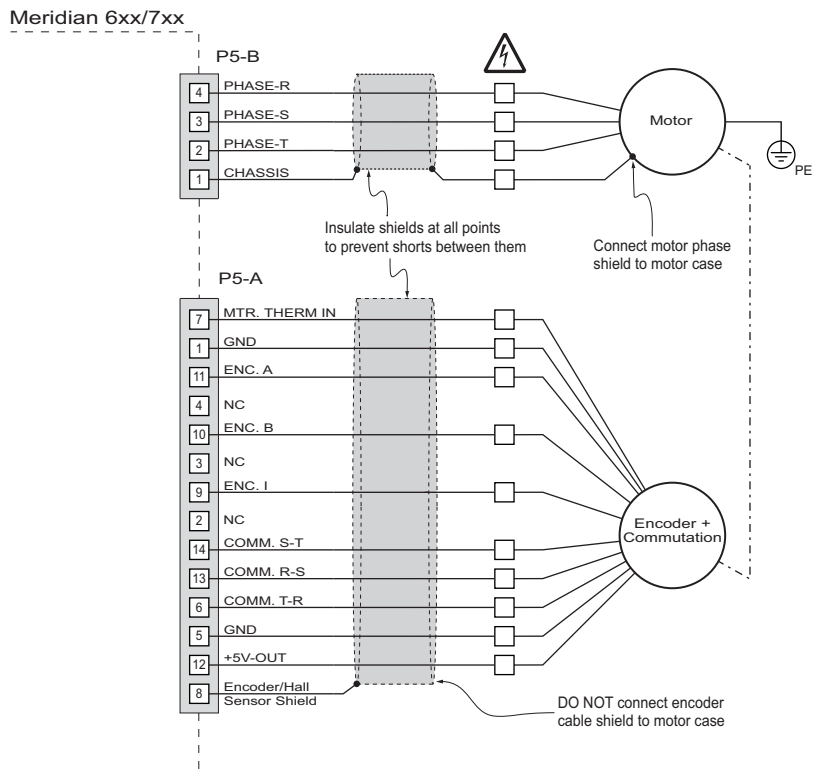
Meridian 6xx/7xx

P5-B

4 PHASE-R
3 PHASE-S
2 PHASE-T
1 CHASSIS

Motor

PE

Insulate shields at all points to prevent shorts between them

Connect motor phase shield to motor case

P5-A

7 MTR. THERM IN
1 GND
11 ENC. A
4 NC
10 ENC. B
3 NC
9 ENC. I
2 NC
14 COMM. S-T
13 COMM. R-S
6 COMM. T-R
5 GND
12 +5V-OUT
8 Encoder/Hall Sensor Shield

Encoder + Commutation

DO NOT connect encoder cable shield to motor case